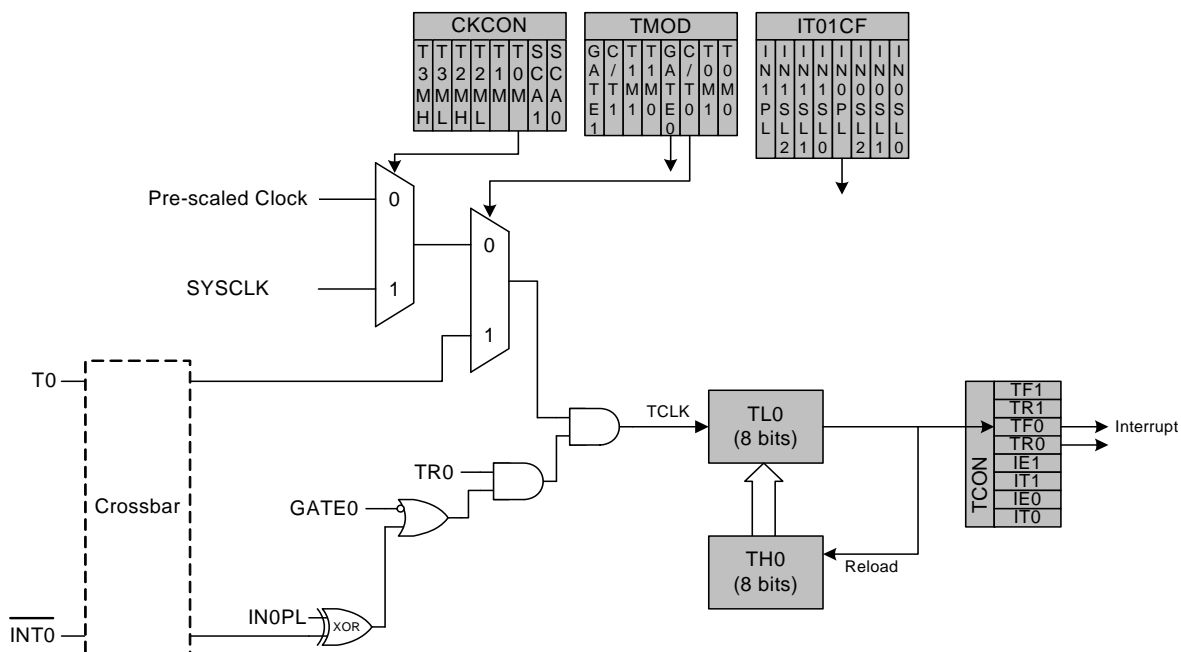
CKCON

T3MH T3ML T2MH T2ML T1M T0M SCA1 SCA0

TMOD

GATE1 C/T1 T1M1 T1M0 GATE0 C/T0 T0M1 T0M0

IT01CF

IN1PL IN1SL2 IN1SL1 IN1SL0 IN0PL IN0SL2 IN0SL1 IN0SL0

Pre-scaled Clock

0

SYSCLK

1

0

1

T0

Crossbar

$\overline{INT0}$

TR0

GATE0

IN0PL

XOR

TCLK

TL0
(8 bits)

TH0
(8 bits)

Reload

TCON

TF1
TR1
TF0
TR0
IE1
IT1
IE0
IT0

Interrupt